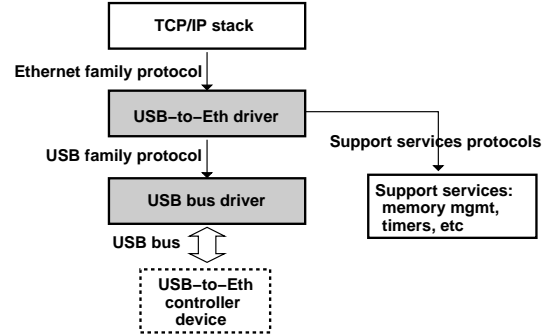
TCP/IP stack

Ethernet family protocol

USB-to-Eth driver

Support services protocols

USB family protocol

USB bus driver

Support services: memory mgmt, timers, etc

USB bus

USB-to-Eth controller device